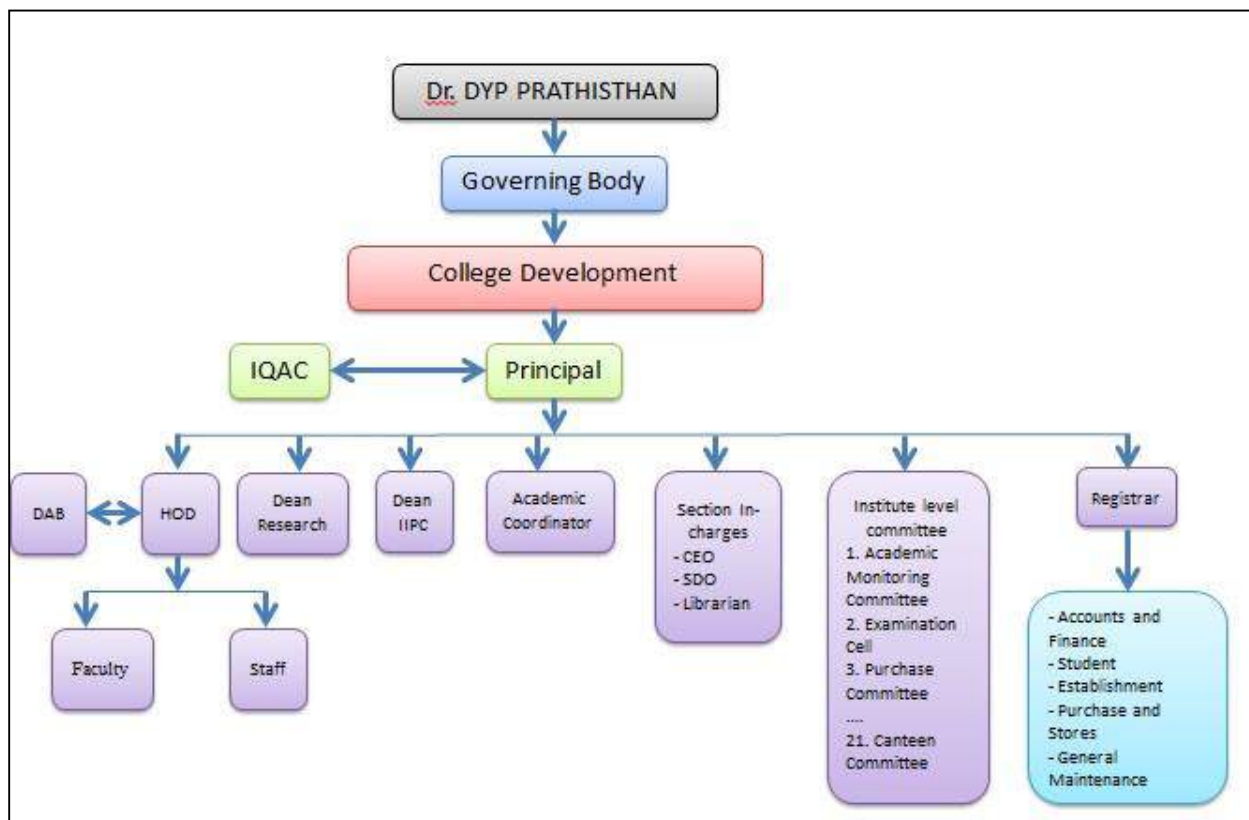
Dr. DYP PRATHISTHAN

Governing Body

College Development

IQAC

Principal

DAB

HOD

Dean Research

Dean IIPC

Academic Coordinator

Section In-charges
- CEO
- SDO
- Librarian

Institute level committee
1. Academic Monitoring Committee
2. Examination Cell
3. Purchase Committee
....
21. Canteen Committee

Registrar

- Accounts and Finance
- Student
- Establishment
- Purchase and Stores
- General Maintenance

Faculty

Staff